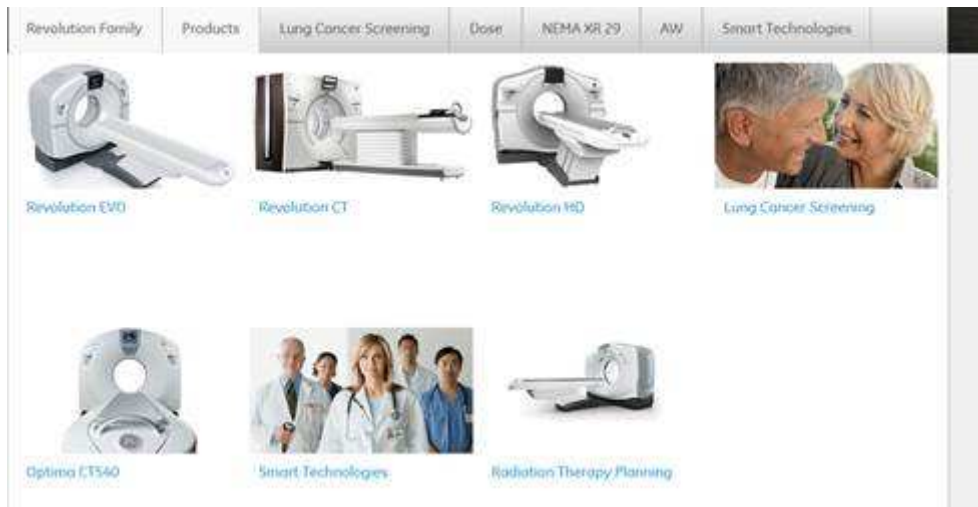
Revolution Family | Products | Lung Cancer Screening | Dose | NEMA XR 29 | AW | Smart Technologies

Revolution EVO

Revolution CT

Revolution HD

Lung Cancer Screening

Optima CT540

Smart Technologies

Radiation Therapy Planning